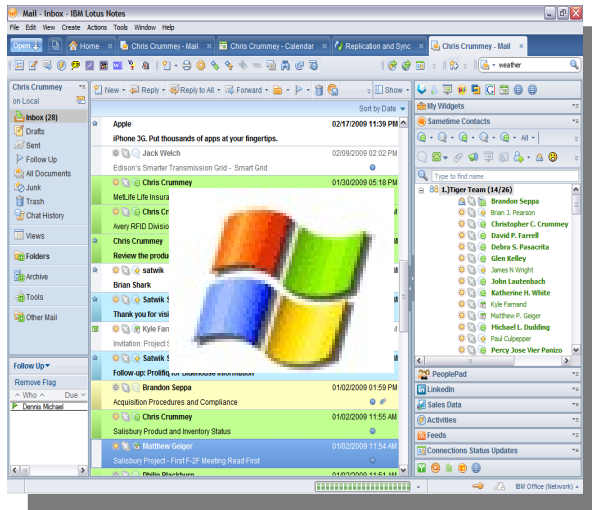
Mail - Inbox - IBM Lotus Notes

File Edit View Create Actions Tools Window Help

Open | Home | Chris Crummey - Mail | Chris Crummey - Calendar | Replication and Sync | Chris Crummey - Mail

weather

Chris Crummey
on Local

Inbox (28)
Drafts
Sent
Follow Up
All Documents
Junk
Trash
Chat History

Views

Folders

Archive

Tools

Other Mail

Follow Up
Remove Flag
Who | Due
Dennis Michael

New | Reply | Reply to All | Forward | Show

Sort by Date

Apple | 02/17/2009 11:39 PM
iPhone 3G. Put thousands of apps at your fingertips.

Jack Welch | 02/09/2009 02:02 PM
Edison's Smarter Transmission Grid - Smart Grid

Chris Crummey | 01/30/2009 05:18 PM
MetLife Life Insura

Chris Cr
Avery RFID Divisio

Chris Crummey
Review the produ

satwik
Brian Shark

Satwik S
Thank you for visi

Kyle Far
Invitation: Project S

Satwik S
Follow-up: Prolific for Bluehouse Information

Brandon Seppa | 01/02/2009 01:59 PM
Acquisition Procedures and Compliance

Chris Crummey | 01/02/2009 11:55 AM
Salisbury Product and Inventory Status

Matthew Geiger | 01/02/2009 11:54 AM
Salisbury Project - First F-2F Meeting Read First

Philip Blackburn

My Widgets

Sametime Contacts

All

Type to find name

1.)Tiger Team (14/26)
Brandon Seppa
Brian J. Pearson
Christopher C. Crummey
David P. Farrell
Debra S. Pascarita
Glen Kelley
James N Wright
John Lautenbach
Katherine H. White
Kyle Farnand
Matthew P. Geiger
Michael L. Dudding
Paul Culpepper
Percy Jose Vier Panizo

PeoplePad
LinkedIn
Sales Data
Activities
Feeds
Connections Status Updates

IBM Office (Network)